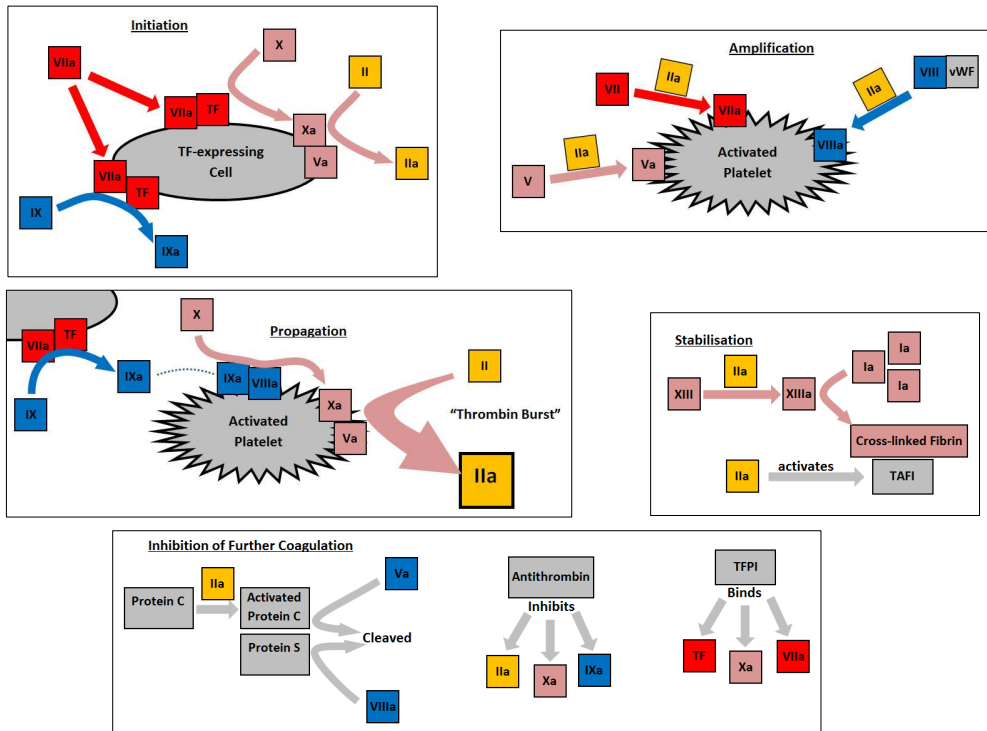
Initiation

VIIa

X

II

VIIa

TF

Xa

TF-expressing Cell

Va

IIa

VIIa

TF

IX

IXa

Amplification

VII

IIa

VIII

vWF

IIa

VIIa

IIa

VIIIa

Activated Platelet

Va

V

VIIa

TF

X

Propagation

IXa

IXa

VIIIa

II

IX

Activated Platelet

Xa

"Thrombin Burst"

Va

IIa

Stabilisation

Ia

IIa

Ia

XIII

XIIIa

Ia

Cross-linked Fibrin

IIa

activates

TAFI

Inhibition of Further Coagulation

Va

Protein C

IIa

Activated Protein C

Antithrombin

Inhibits

TFPI

Binds

Cleaved

Protein S

IIa

Xa

IXa

TF

Xa

VIIa

VIIIa